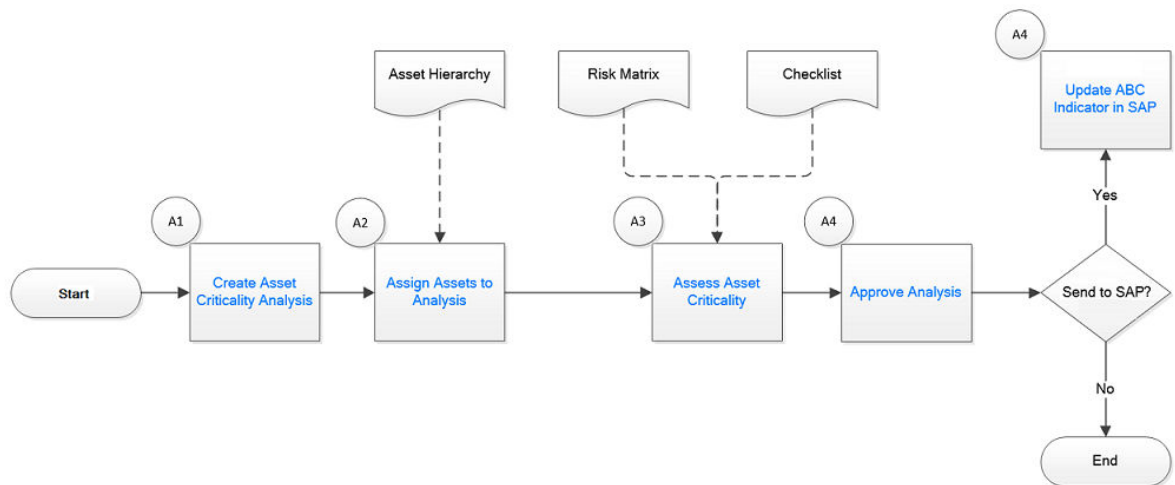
A4

Update ABC Indicator in SAP

Asset Hierarchy

Risk Matrix

Checklist

Yes

A1

A2

A3

A4

Start

Create Asset Criticality Analysis

Assign Assets to Analysis

Assess Asset Criticality

Approve Analysis

Send to SAP?

No

End